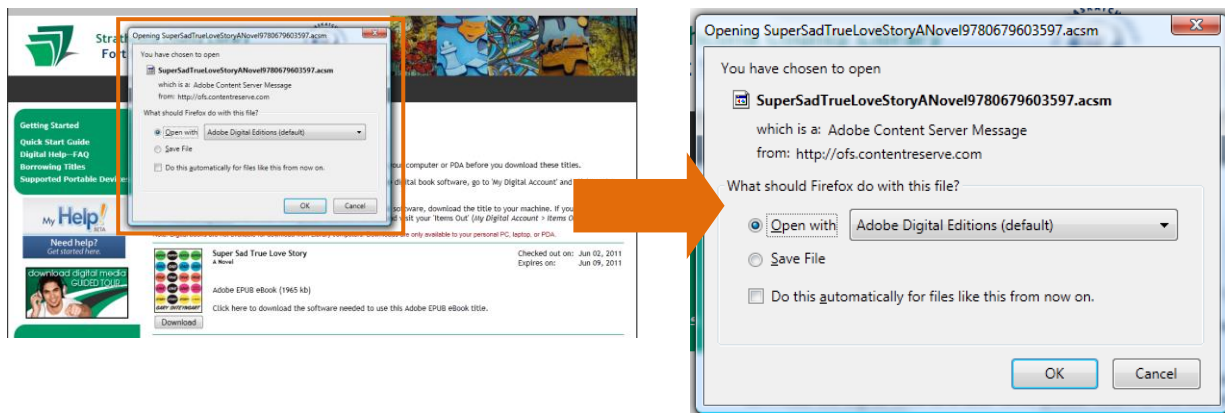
Strat
Fort

Opening SuperSadTrueLoveStoryANovel9780679603597.acsm
You have chosen to open
SuperSadTrueLoveStoryANovel9780679603597.acsm
which is a: Adobe Content Server Message
from: http://ofs.contentreserve.com
What should Firefox do with this file?
Open with Adobe Digital Editions (default)
Save File
Do this automatically for files like this from now on.
OK Cancel

Getting Started
Quick Start Guide
Digital Help—FAQ
Borrowing Titles
Supported Portable Devic

My Help! BETA
Need help? Get started here.
download digital media GUIDED TOUR

our computer or PDA before you download these titles.
igital book software, go to 'My Digital Account' and
oftware, download the title to your machine. If you
isit your 'Items Out' (My Digital Account > Items O
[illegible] only available to your personal PC, laptop, or PDA.

Super Sad True Love Story
A Novel
Checked out on: Jun 02, 2011
Expires on: Jun 09, 2011
Adobe EPUB eBook (1965 kb)
Click here to download the software needed to use this Adobe EPUB eBook title.
Download

Opening SuperSadTrueLoveStoryANovel9780679603597.acsm
You have chosen to open
SuperSadTrueLoveStoryANovel9780679603597.acsm
which is a: Adobe Content Server Message
from: http://ofs.contentreserve.com
What should Firefox do with this file?
Open with Adobe Digital Editions (default)
Save File
Do this automatically for files like this from now on.
OK Cancel